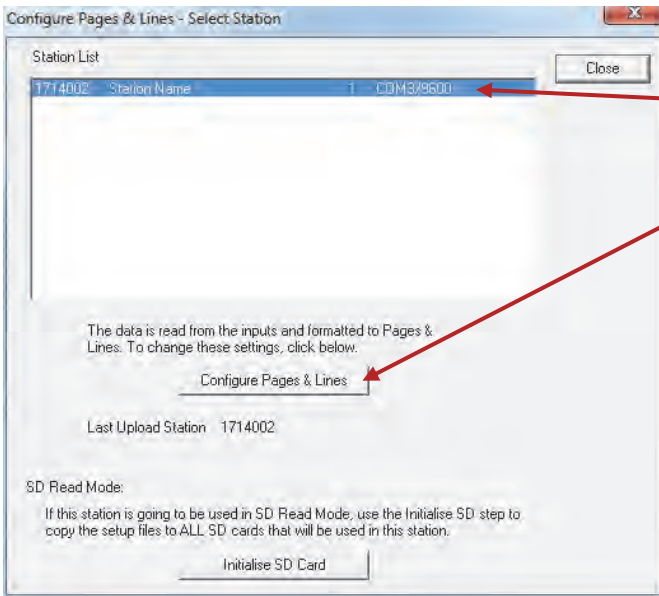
Configure Pages & Lines - Select Station

Station List

Close

1714002 Station Name 1 COM3/9600

The data is read from the inputs and formatted to Pages & Lines. To change these settings, click below.

Configure Pages & Lines

Last Upload Station 1714002

SD Read Mode:

If this station is going to be used in SD Read Mode, use the Initialise SD step to copy the setup files to ALL SD cards that will be used in this station.

Initialise SD Card